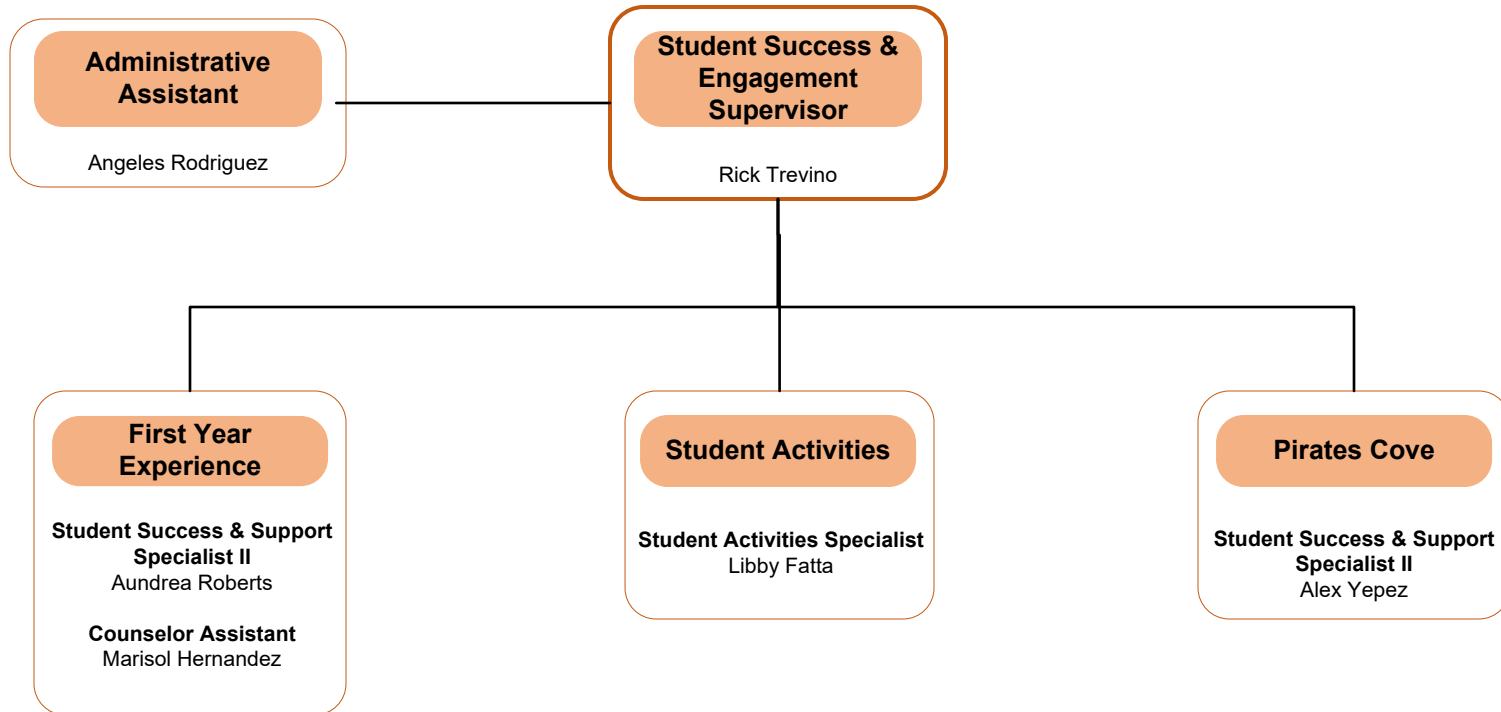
Administrative Assistant

Angeles Rodriguez

Student Success & Engagement Supervisor

Rick Trevino

First Year Experience

Student Success & Support Specialist II
Aundrea Roberts

Counselor Assistant
Marisol Hernandez

Student Activities

Student Activities Specialist
Libby Fatta

Pirates Cove

Student Success & Support Specialist II
Alex Yepez